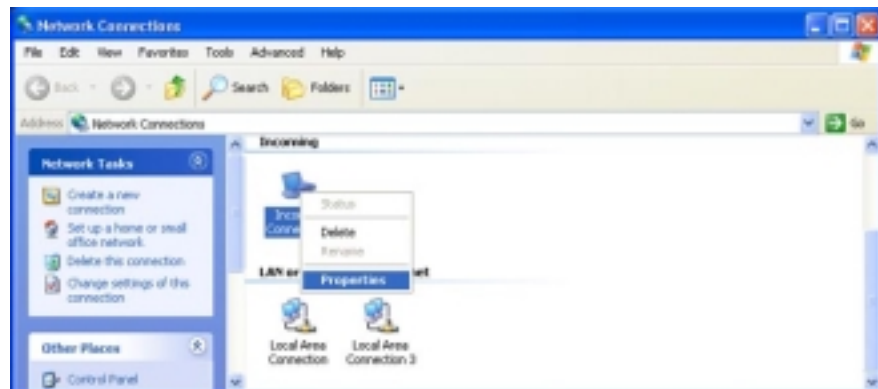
Network Connections

File Edit View Favorites Tools Advanced Help

Back Search Folders

Address Network Connections

Go

Network Tasks

Create a new connection

Set up a home or small office network

Delete this connection

Change settings of this connection

Other Places

Control Panel

Incoming

Inco Conne

Status

Delete

Rename

Properties

LAN or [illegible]et

Local Area Connection

Local Area Connection 3